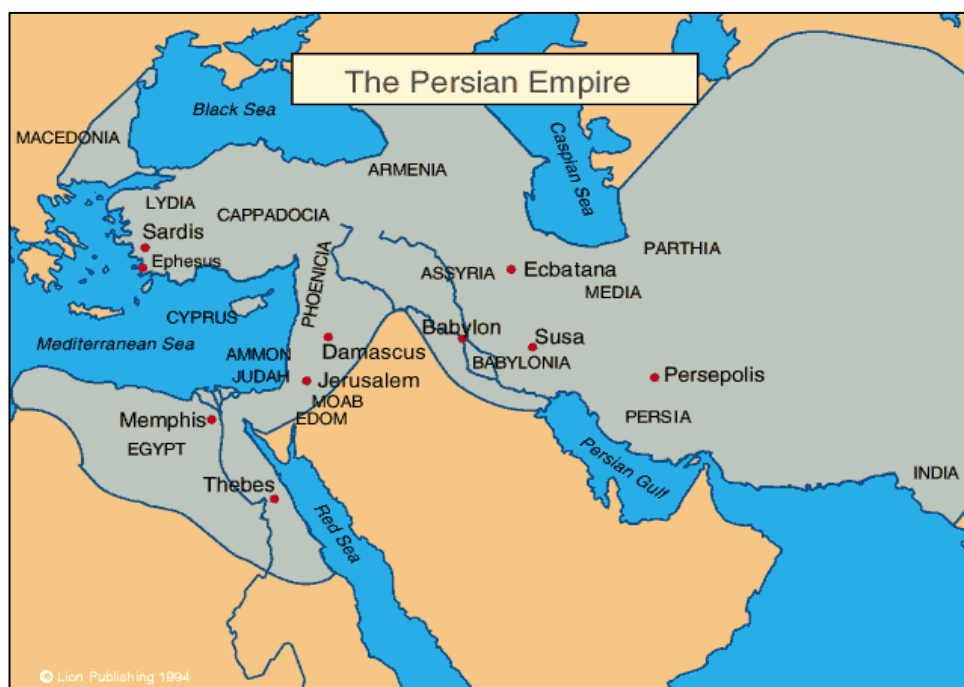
The Persian Empire

Black Sea
MACEDONIA
ARMENIA
Caspian Sea
LYDIA
CAPPADOCIA
Sardis
Ephesus
PHOENICIA
ASSYRIA
Ecbatana
PARTHIA
MEDIA
CYPRUS
Babylon
Susa
Mediterranean Sea
AMMON
Damascus
BABYLONIA
JUDAH
Jerusalem
Persepolis
MOAB
EDOM
Memphis
PERSIA
EGYPT
Persian Gulf
Thebes
Red Sea
INDIA
© Lion Publishing 1994